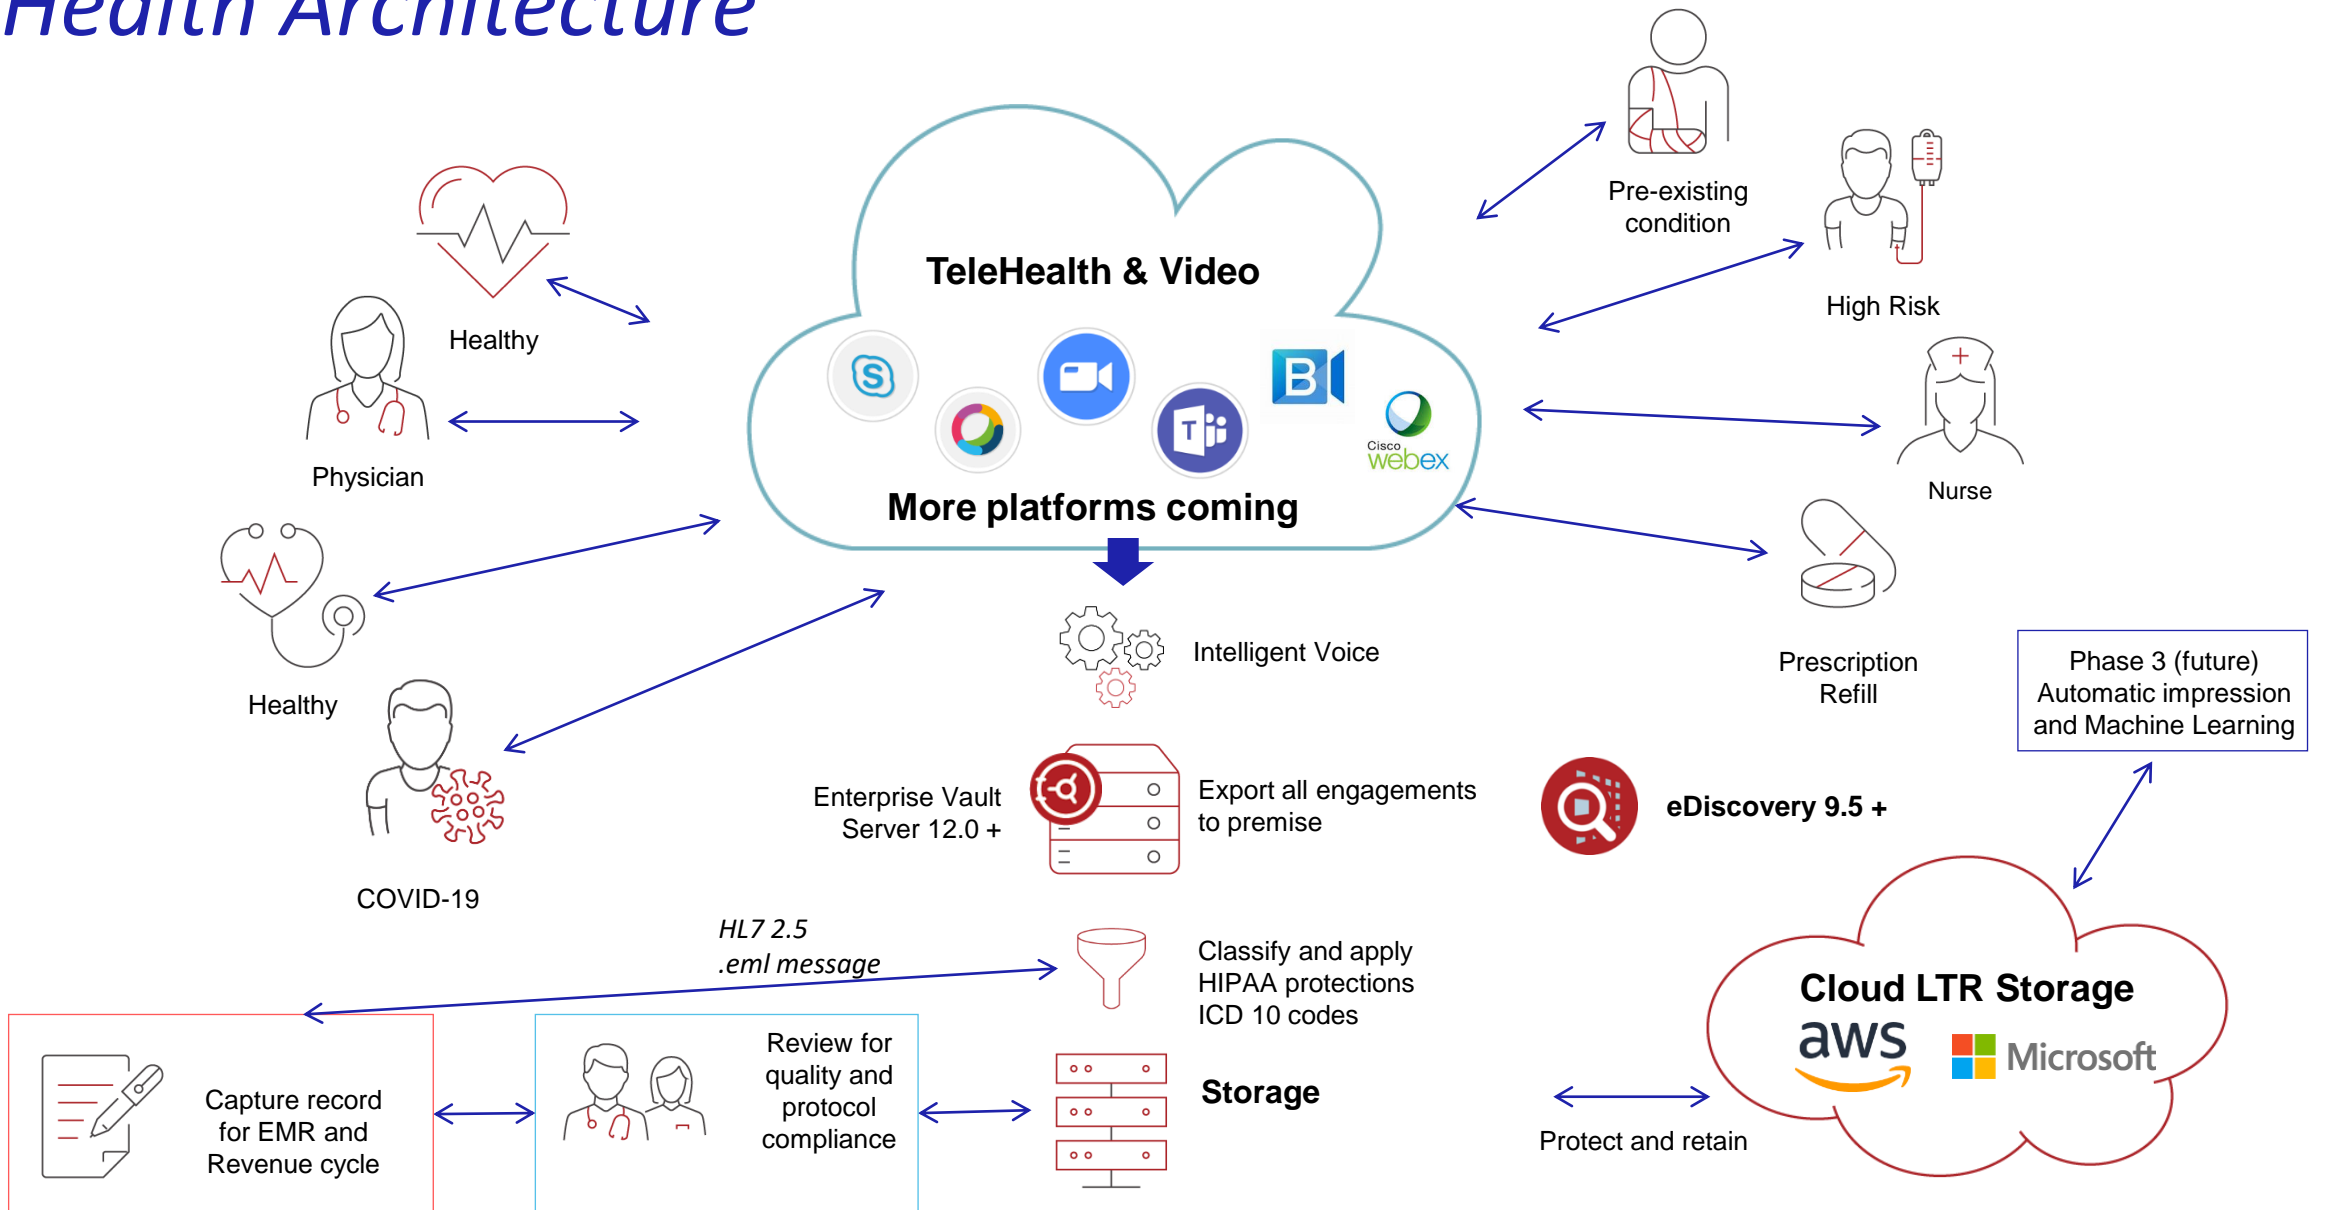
Health Architecture

TeleHealth & Video

Cisco webex

More platforms coming

Healthy

Physician

Healthy

COVID-19

Pre-existing condition

High Risk

Nurse

Prescription Refill

Intelligent Voice

Enterprise Vault Server 12.0 +

Export all engagements to premise

eDiscovery 9.5 +

Phase 3 (future) Automatic impression and Machine Learning

HL7 2.5
.eml message

Classify and apply HIPAA protections ICD 10 codes

Cloud LTR Storage

aws

Microsoft

Capture record for EMR and Revenue cycle

Review for quality and protocol compliance

Storage

Protect and retain